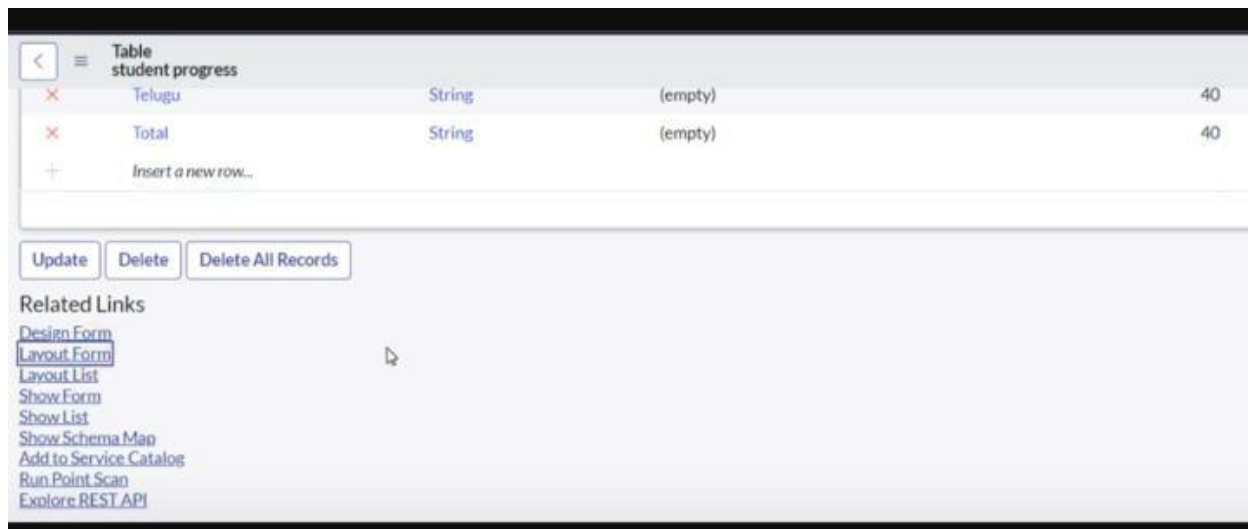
Table
student progress

| | | | | |
|---|---|---|---|---|
| × | Telugu | String | (empty) | 40 |
| × | Total | String | (empty) | 40 |
| + | Insert a new row... | | | |

Update Delete Delete All Records

Related Links
Design Form
Layout Form
Layout List
Show Form
Show List
Show Schema Map
Add to Service Catalog
Run Point Scan
Explore REST API